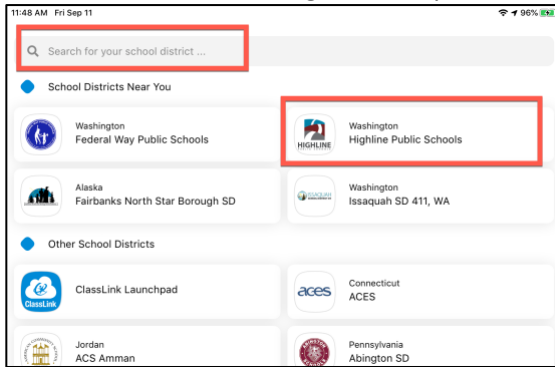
11:48 AM Fri Sep 11
96%

Search for your school district ...

School Districts Near You

Washington
Federal Way Public Schools

HIGHLINE
Washington
Highline Public Schools

Alaska
Fairbanks North Star Borough SD

ISSAQUAH
Washington
Issaquah SD 411, WA

Other School Districts

ClassLink
ClassLink Launchpad

aces
Connecticut
ACES

Jordan
ACS Amman

Pennsylvania
Abington SD